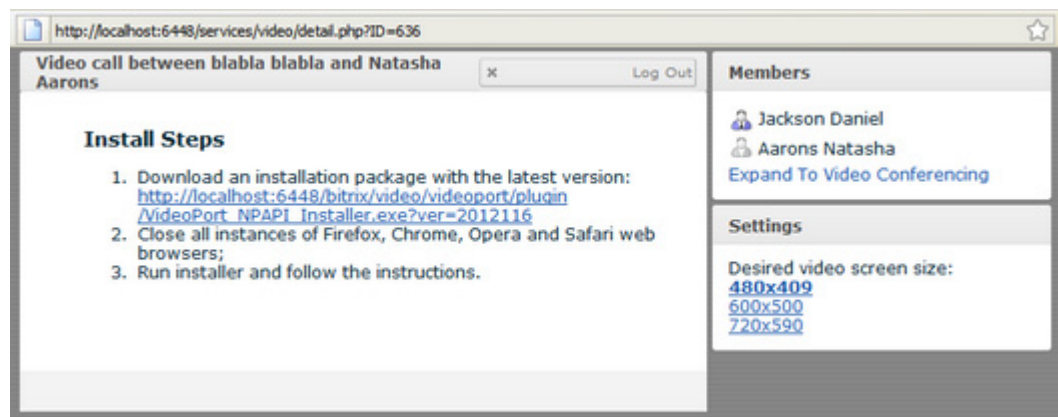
http://localhost:6448/services/video/detail.php?ID=636

Video call between blabla blabla and Natasha Aarons

× Log Out

Install Steps

1. Download an installation package with the latest version: http://localhost:6448/bitrix/video/videoport/plugin/VideoPort_NPAPI_Installer.exe?ver=2012116
2. Close all instances of Firefox, Chrome, Opera and Safari web browsers;
3. Run installer and follow the instructions.

Members

Jackson Daniel
Aarons Natasha
Expand To Video Conferencing

Settings

Desired video screen size:
480x409
600x500
720x590